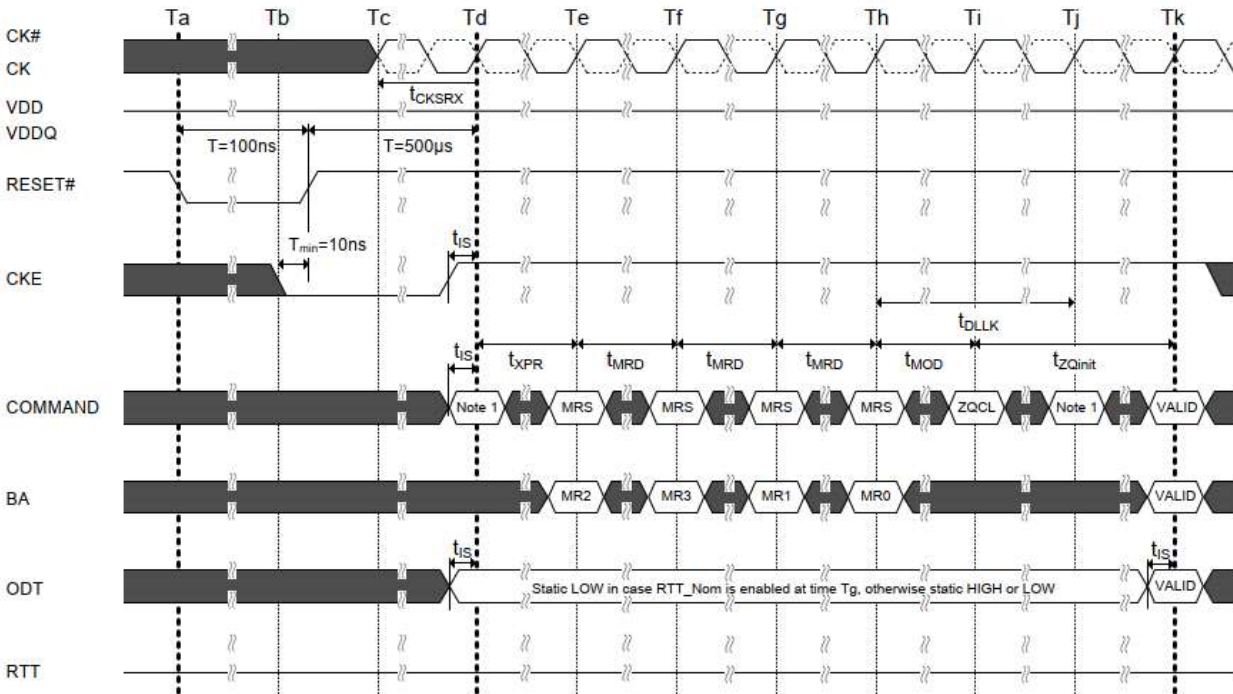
Ta Tb Tc Td Te Tf Tg Th Ti Tj Tk

CK#
CK

$t_{CKSRX}$

VDD
VDDQ

T=100ns T=500μs

RESET#

$T_{min}$=10ns

$t_{IS}$

CKE

$t_{DLLK}$

$t_{IS}$ $t_{XPR}$ $t_{MRD}$ $t_{MRD}$ $t_{MRD}$ $t_{MOD}$ $t_{ZQinit}$

COMMAND Note 1 MRS MRS MRS MRS ZQCL Note 1 VALID

BA MR2 MR3 MR1 MR0 VALID

$t_{IS}$ $t_{IS}$

ODT Static LOW in case RTT_Nom is enabled at time Tg, otherwise static HIGH or LOW VALID

RTT